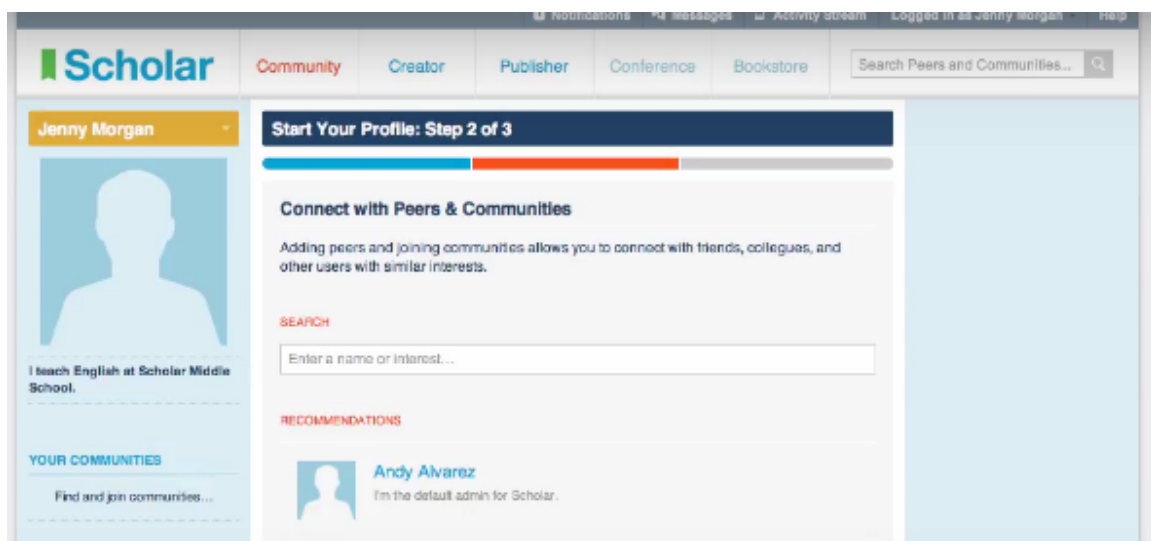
Notifications Messages Activity Stream Logged in as Jenny Morgan Help

Scholar

Community Creator Publisher Conference Bookstore

Search Peers and Communities...

Jenny Morgan

I teach English at Scholar Middle School.

YOUR COMMUNITIES

Find and join communities...

Start Your Profile: Step 2 of 3

Connect with Peers & Communities

Adding peers and joining communities allows you to connect with friends, collegues, and other users with similar interests.

SEARCH

Enter a name or interest...

RECOMMENDATIONS

Andy Alvarez

I'm the default admin for Scholar.